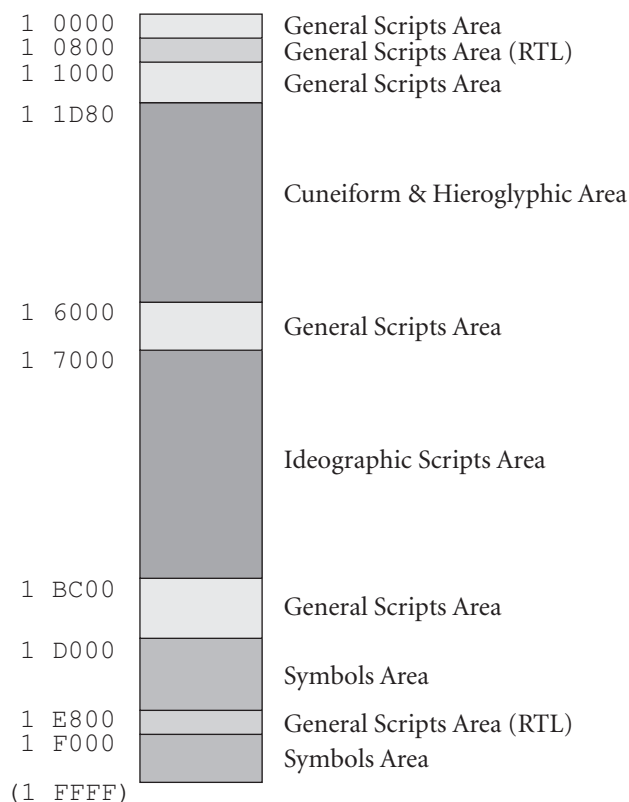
1 0000
1 0800
1 1000
1 1D80
1 6000
1 7000
1 BC00
1 D000
1 E800
1 F000
(1 FFFF)

General Scripts Area
General Scripts Area (RTL)
General Scripts Area
Cuneiform & Hieroglyphic Area
General Scripts Area
Ideographic Scripts Area
General Scripts Area
Symbols Area
General Scripts Area (RTL)
Symbols Area